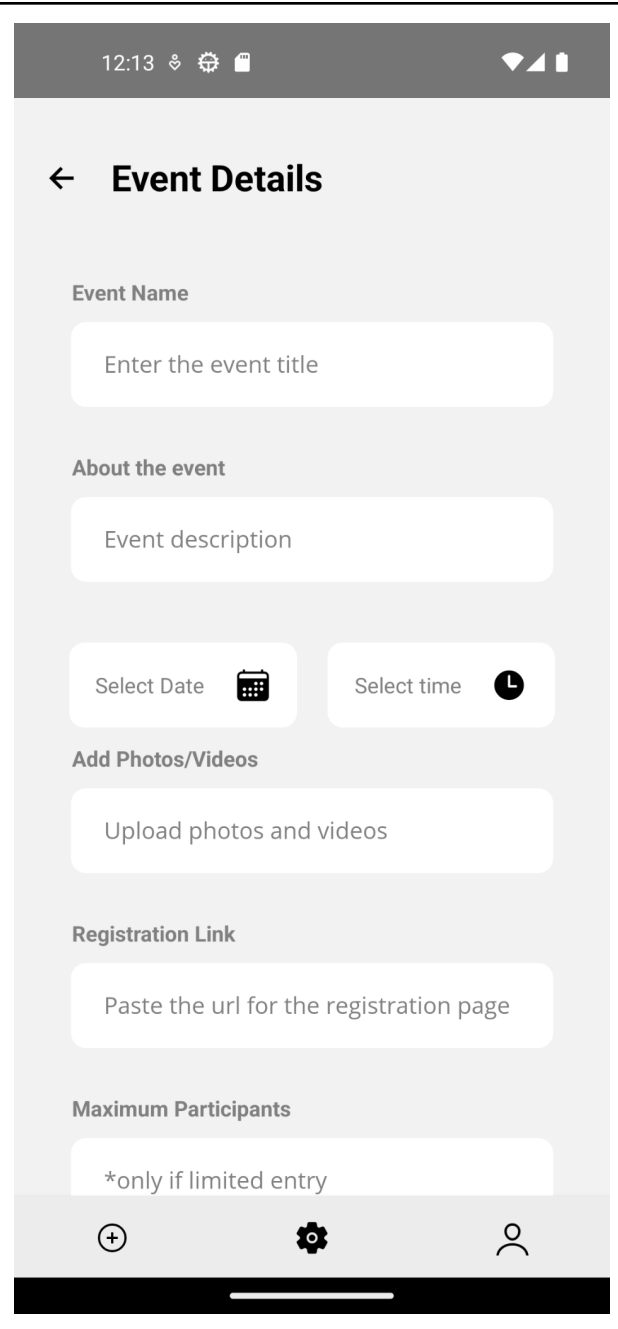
12:13

← Event Details

Event Name

Enter the event title

About the event

Event description

Select Date

Select time

Add Photos/Videos

Upload photos and videos

Registration Link

Paste the url for the registration page

Maximum Participants

*only if limited entry